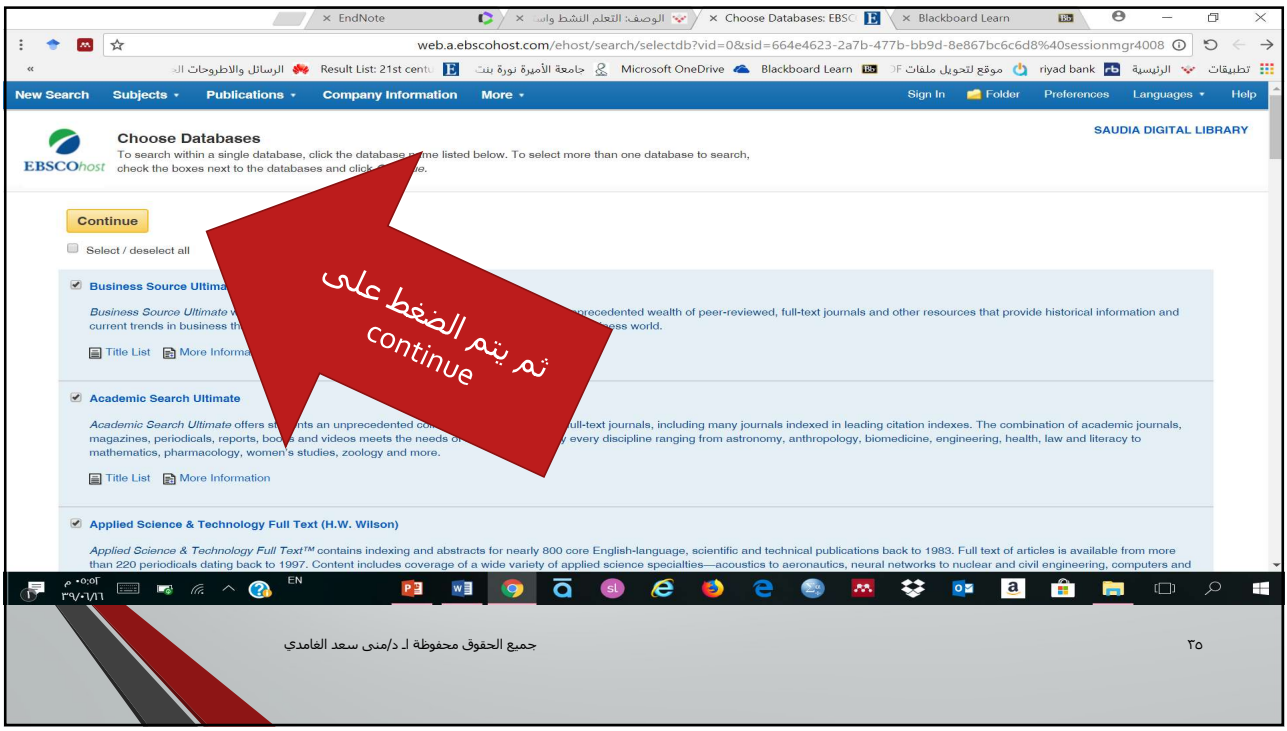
EndNote
الوصف: التعلم النشط واس
Choose Databases: EBSC
Blackboard Learn

web.a.ebscohost.com/ehost/search/selectdb?vid=0&sid=664e4623-2a7b-477b-bb9d-8e867bc6c6d8%40sessionmgr4008

تطبيقات الرئيسية riyad bank موقع لتحويل ملفات PDF Blackboard Learn Microsoft OneDrive جامعة الأميرة نورة بنت Result List: 21st centu الرسائل والاطروحات الـ

New Search Subjects Publications Company Information More Sign In Folder Preferences Languages Help

EBSCOhost

Choose Databases
To search within a single database, click the database name listed below. To select more than one database to search, check the boxes next to the databases and click Continue.

SAUDIA DIGITAL LIBRARY

Continue

Select / deselect all

Business Source Ultima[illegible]
Business Source Ultimate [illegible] unprecedented wealth of peer-reviewed, full-text journals and other resources that provide historical information and current trends in business th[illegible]ness world.
Title List More Informa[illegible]

Academic Search Ultimate
Academic Search Ultimate offers st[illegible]nts an unprecedented co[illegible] full-text journals, including many journals indexed in leading citation indexes. The combination of academic journals, magazines, periodicals, reports, boo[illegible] and videos meets the needs o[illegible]y every discipline ranging from astronomy, anthropology, biomedicine, engineering, health, law and literacy to mathematics, pharmacology, women's studies, zoology and more.
Title List More Information

Applied Science & Technology Full Text (H.W. Wilson)
Applied Science & Technology Full Text™ contains indexing and abstracts for nearly 800 core English-language, scientific and technical publications back to 1983. Full text of articles is available from more than 220 periodicals dating back to 1997. Content includes coverage of a wide variety of applied science specialties—acoustics to aeronautics, neural networks to nuclear and civil engineering, computers and

ثم يتم الضغط على
continue

EN
٠٥:٠٣ م
٣٩/٠١/١٦

جميع الحقوق محفوظة لـ د/منى سعد الغامدي

٣٥